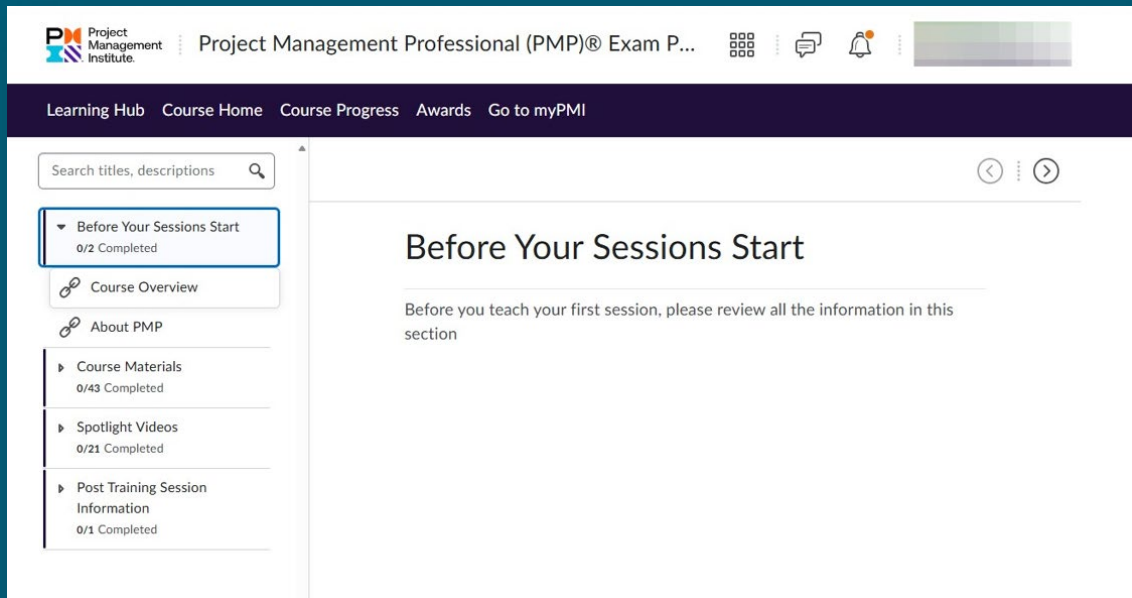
Project Management Institute.

Project Management Professional (PMP)® Exam P...

Learning Hub Course Home Course Progress Awards Go to myPMI

Search titles, descriptions

Before Your Sessions Start
0/2 Completed

Course Overview

About PMP

Course Materials
0/43 Completed

Spotlight Videos
0/21 Completed

Post Training Session Information
0/1 Completed

Before Your Sessions Start

Before you teach your first session, please review all the information in this section